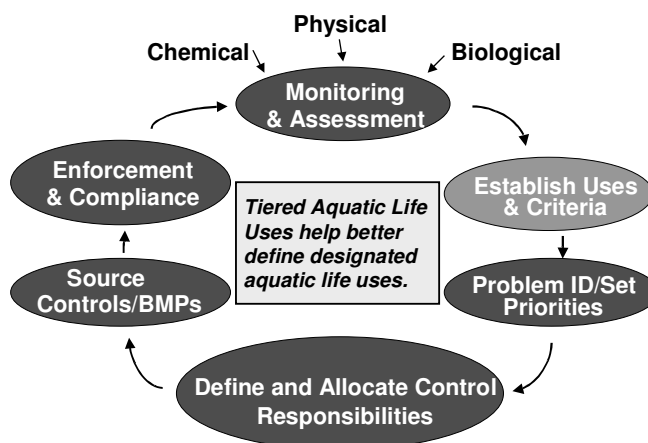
Physical

Chemical

Biological

Monitoring & Assessment

Establish Uses & Criteria

Problem ID/Set Priorities

Define and Allocate Control Responsibilities

Source Controls/BMPs

Enforcement & Compliance

Tiered Aquatic Life Uses help better define designated aquatic life uses.